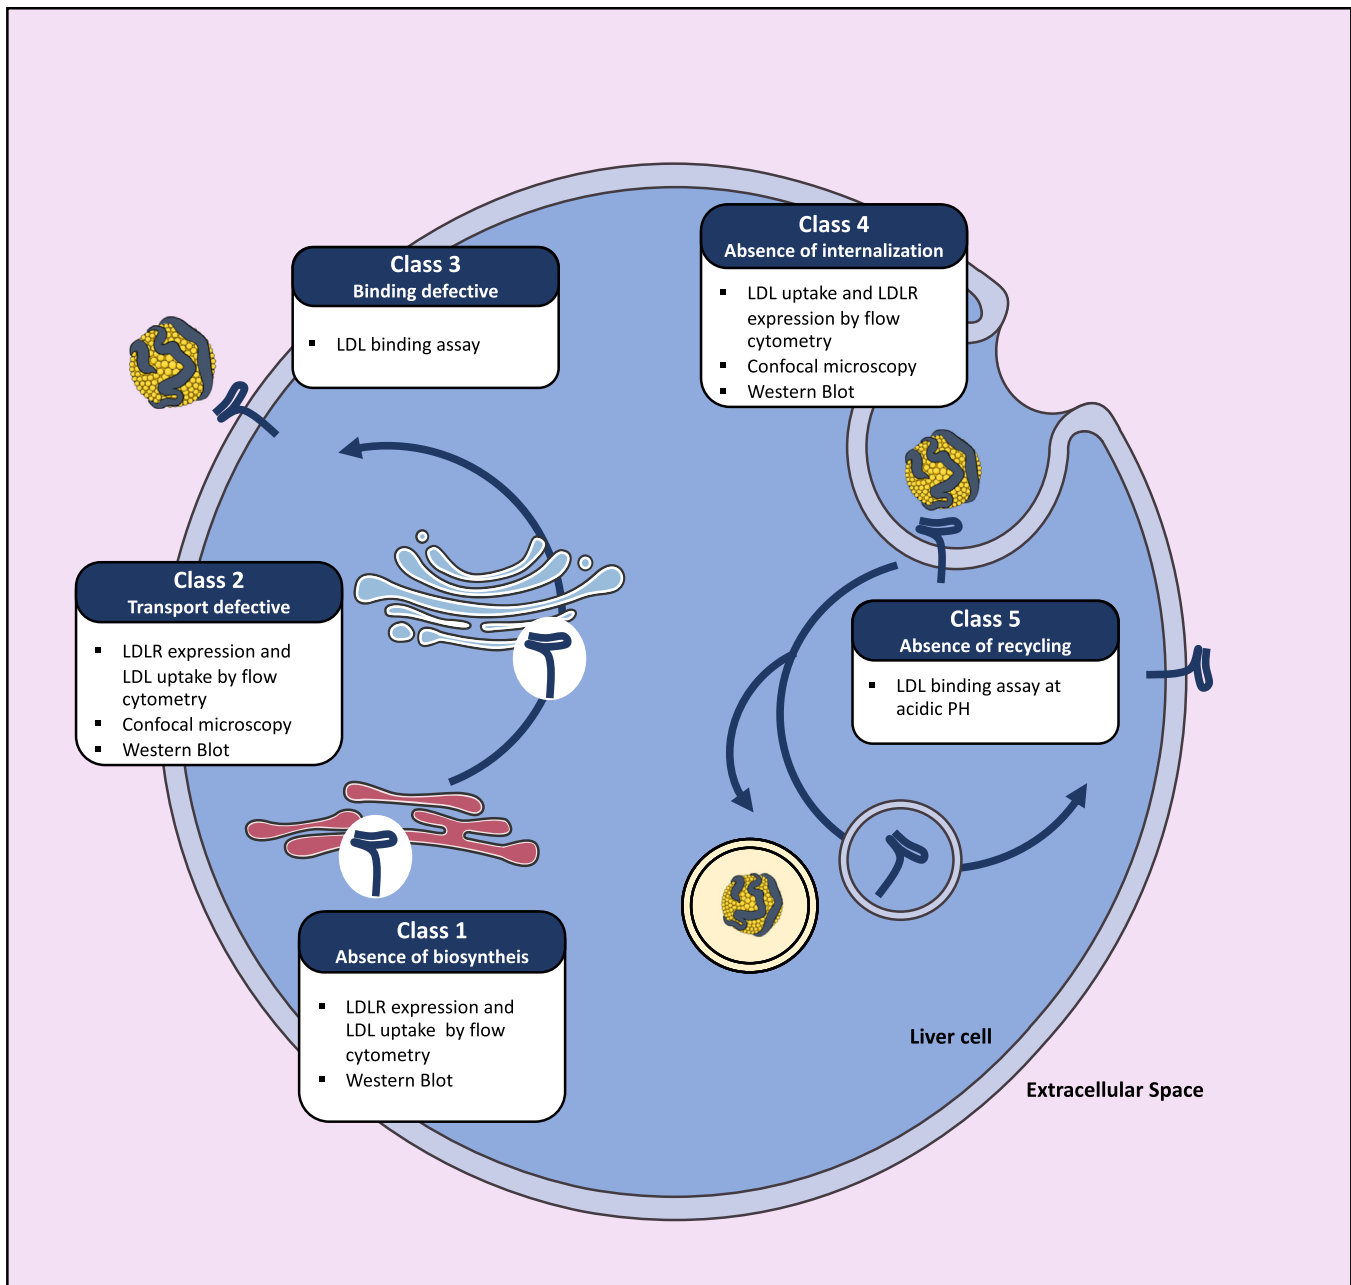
Class 3
Binding defective

- LDL binding assay

Class 4
Absence of internalization

- LDL uptake and LDLR expression by flow cytometry
- Confocal microscopy
- Western Blot

Class 2
Transport defective

- LDLR expression and LDL uptake by flow cytometry
- Confocal microscopy
- Western Blot

Class 5
Absence of recycling

- LDL binding assay at acidic PH

Class 1
Absence of biosyntheis

- LDLR expression and LDL uptake by flow cytometry
- Western Blot

Liver cell

Extracellular Space